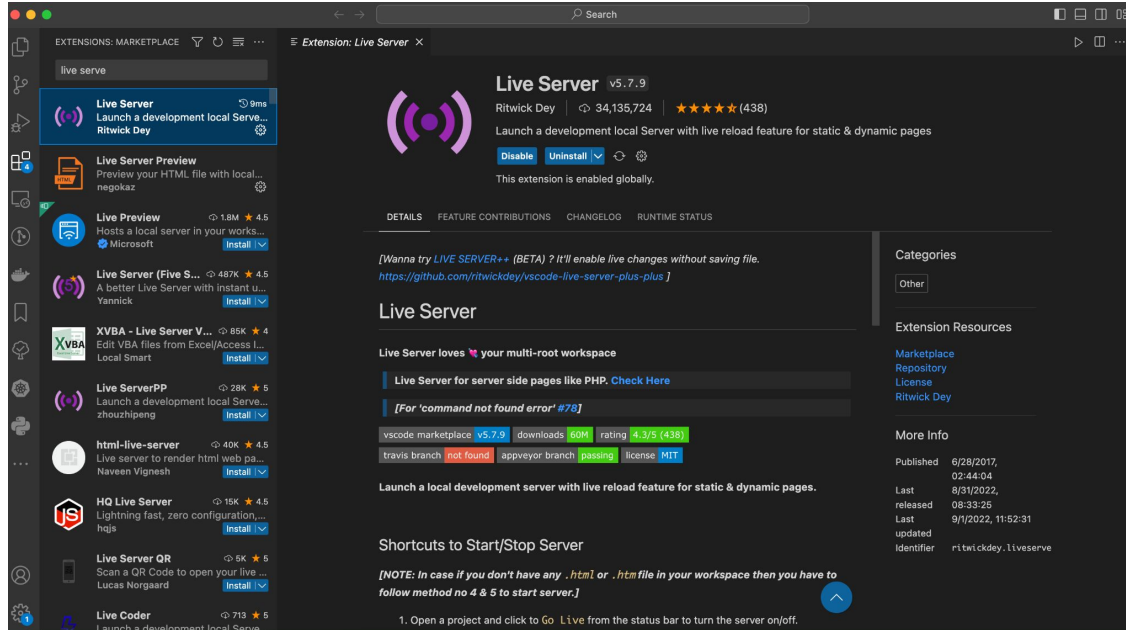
Search

EXTENSIONS: MARKETPLACE

live serve

Live Server 9ms
Launch a development local Serve...
Ritwick Dey

Live Server Preview
Preview your HTML file with local...
negokaz

Live Preview 1.8M ★ 4.5
Hosts a local server in your works...
Microsoft Install

Live Server (Five S... 487K ★ 4.5
A better Live Server with instant u...
Yannick Install

XVBA - Live Server V... 85K ★ 4
Edit VBA files from Excel/Access l...
Local Smart Install

Live ServerPP 28K ★ 5
Launch a development local Serve...
zhouzhipeng Install

html-live-server 40K ★ 4.5
Live server to render html web pa...
Naveen Vignesh Install

HQ Live Server 15K ★ 4.5
Lightning fast, zero configuration,...
hqjs Install

Live Server QR 5K ★ 5
Scan a QR Code to open your live ...
Lucas Norgaard Install

Live Coder 713 ★ 5
Launch a development local Serve...

Extension: Live Server ×

Live Server v5.7.9
Ritwick Dey | 34,135,724 | ★★★★★ (438)
Launch a development local Server with live reload feature for static & dynamic pages
Disable Uninstall
This extension is enabled globally.

DETAILS FEATURE CONTRIBUTIONS CHANGELOG RUNTIME STATUS

[Wanna try LIVE SERVER++ (BETA) ? It'll enable live changes without saving file. https://github.com/ritwickdey/vscode-live-server-plus-plus ]

Live Server

Live Server loves 💘 your multi-root workspace

Live Server for server side pages like PHP. Check Here

[For 'command not found error' #78]

vscode marketplace v5.7.9 downloads 60M rating 4.3/5 (438)
travis branch not found appveyor branch passing license MIT

Launch a local development server with live reload feature for static & dynamic pages.

Shortcuts to Start/Stop Server

[NOTE: In case if you don't have any .html or .htm file in your workspace then you have to follow method no 4 & 5 to start server.]

1. Open a project and click to Go Live from the status bar to turn the server on/off.

Categories
Other

Extension Resources
Marketplace
Repository
License
Ritwick Dey

More Info
Published 6/28/2017, 02:44:04
Last released 8/31/2022, 08:33:25
Last updated 9/1/2022, 11:52:31
Identifier ritwickdey.liveserve